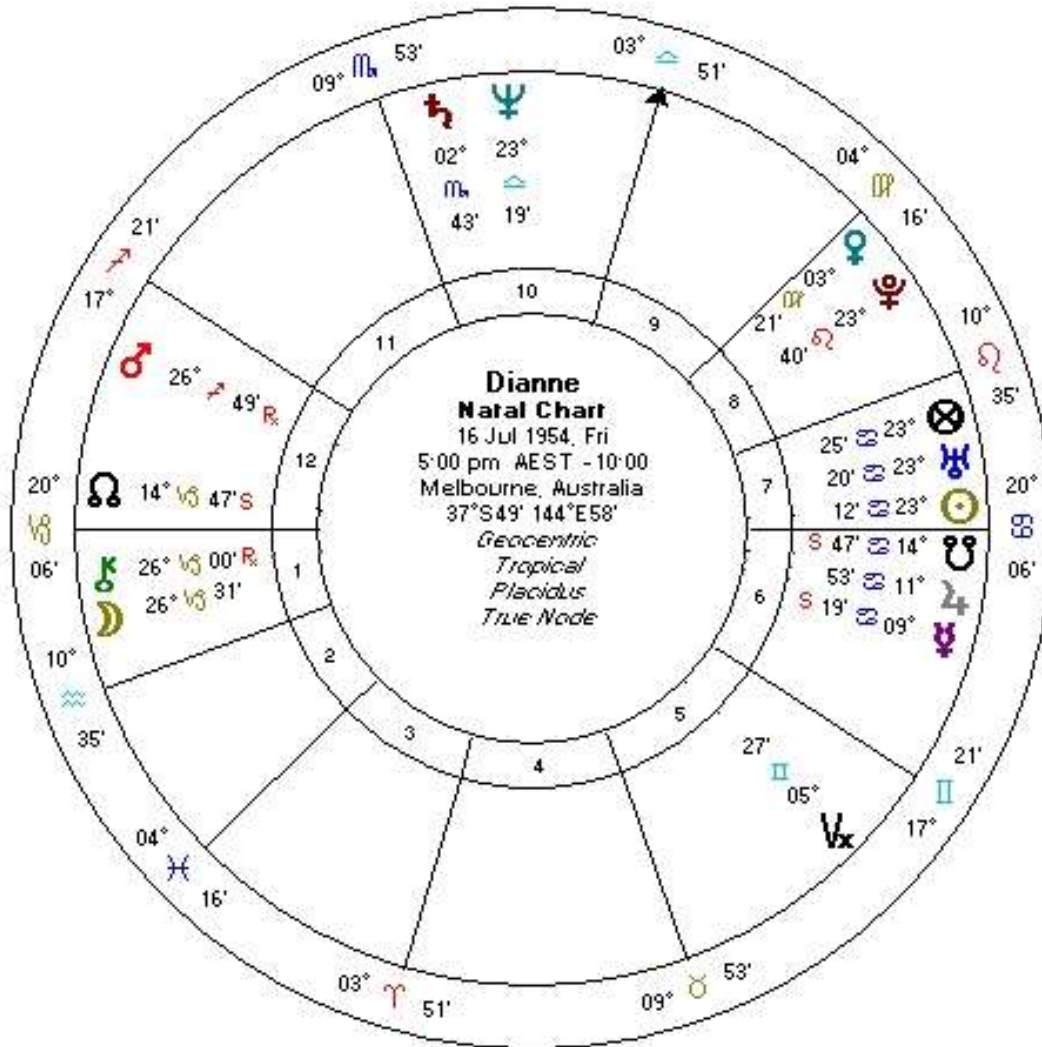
Dianne
Natal Chart
16 Jul 1954, Fri
5:00 pm AEST -10:00
Melbourne, Australia
37°S49' 144°E58'
Geocentric
Tropical
Placidus
True Node

09° ♏ 53'
03° ♎ 51'
♄ 02° ♏ 43'
♆ 23° ♎ 19'
04° ♍ 16'
♀ 03° ♍ 21'
♇ 23° ♌ 40'
10° ♌ 35'
⊗ 23° ♋ 25'
♅ 23° ♋ 20'
☉ 23° ♋ 12'
20° ♋ 06'
☋ 14° ♋ 47' S
♃ 11° ♋ 53'
☿ 09° ♋ 19' S
21' ♊ 17°
27' ♊ 05° Vx
09° ♉ 53'
03° ♈ 51'
04° ♓ 16'
10° ♒ 35'
20° ♑ 06'
☊ 14° ♑ 47' S
⚷ 26° ♑ 00' ℞
☽ 26° ♑ 31'
♂ 26° ♐ 49' ℞
21' ♐ 17°

10 9 8 7 6 5 4 3 2 1 12 11